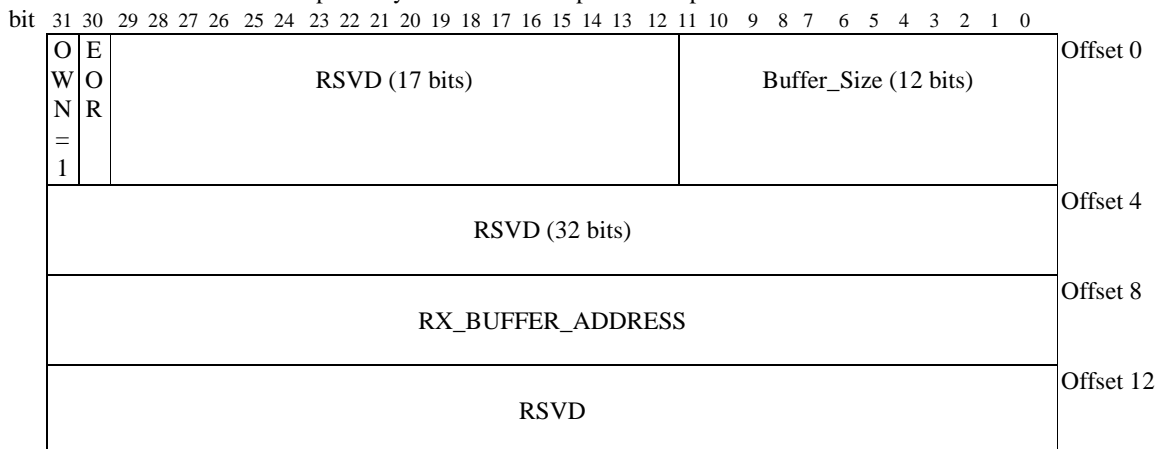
bit 31 30 29 28 27 26 25 24 23 22 21 20 19 18 17 16 15 14 13 12 11 10 9 8 7 6 5 4 3 2 1 0

| OWN=1 | EOR | RSVD (17 bits) | Buffer_Size (12 bits) | Offset 0 |
|---|---|---|---|---|
| RSVD (32 bits) | | | | Offset 4 |
| RX_BUFFER_ADDRESS | | | | Offset 8 |
| RSVD | | | | Offset 12 |